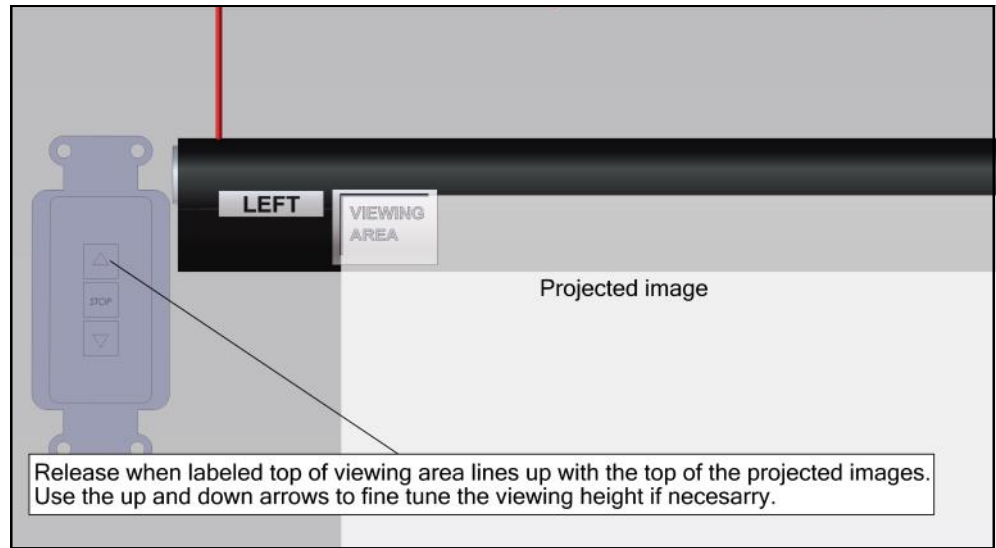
LEFT

VIEWING AREA

STOP

Projected image

Release when labeled top of viewing area lines up with the top of the projected images. Use the up and down arrows to fine tune the viewing height if necesarry.